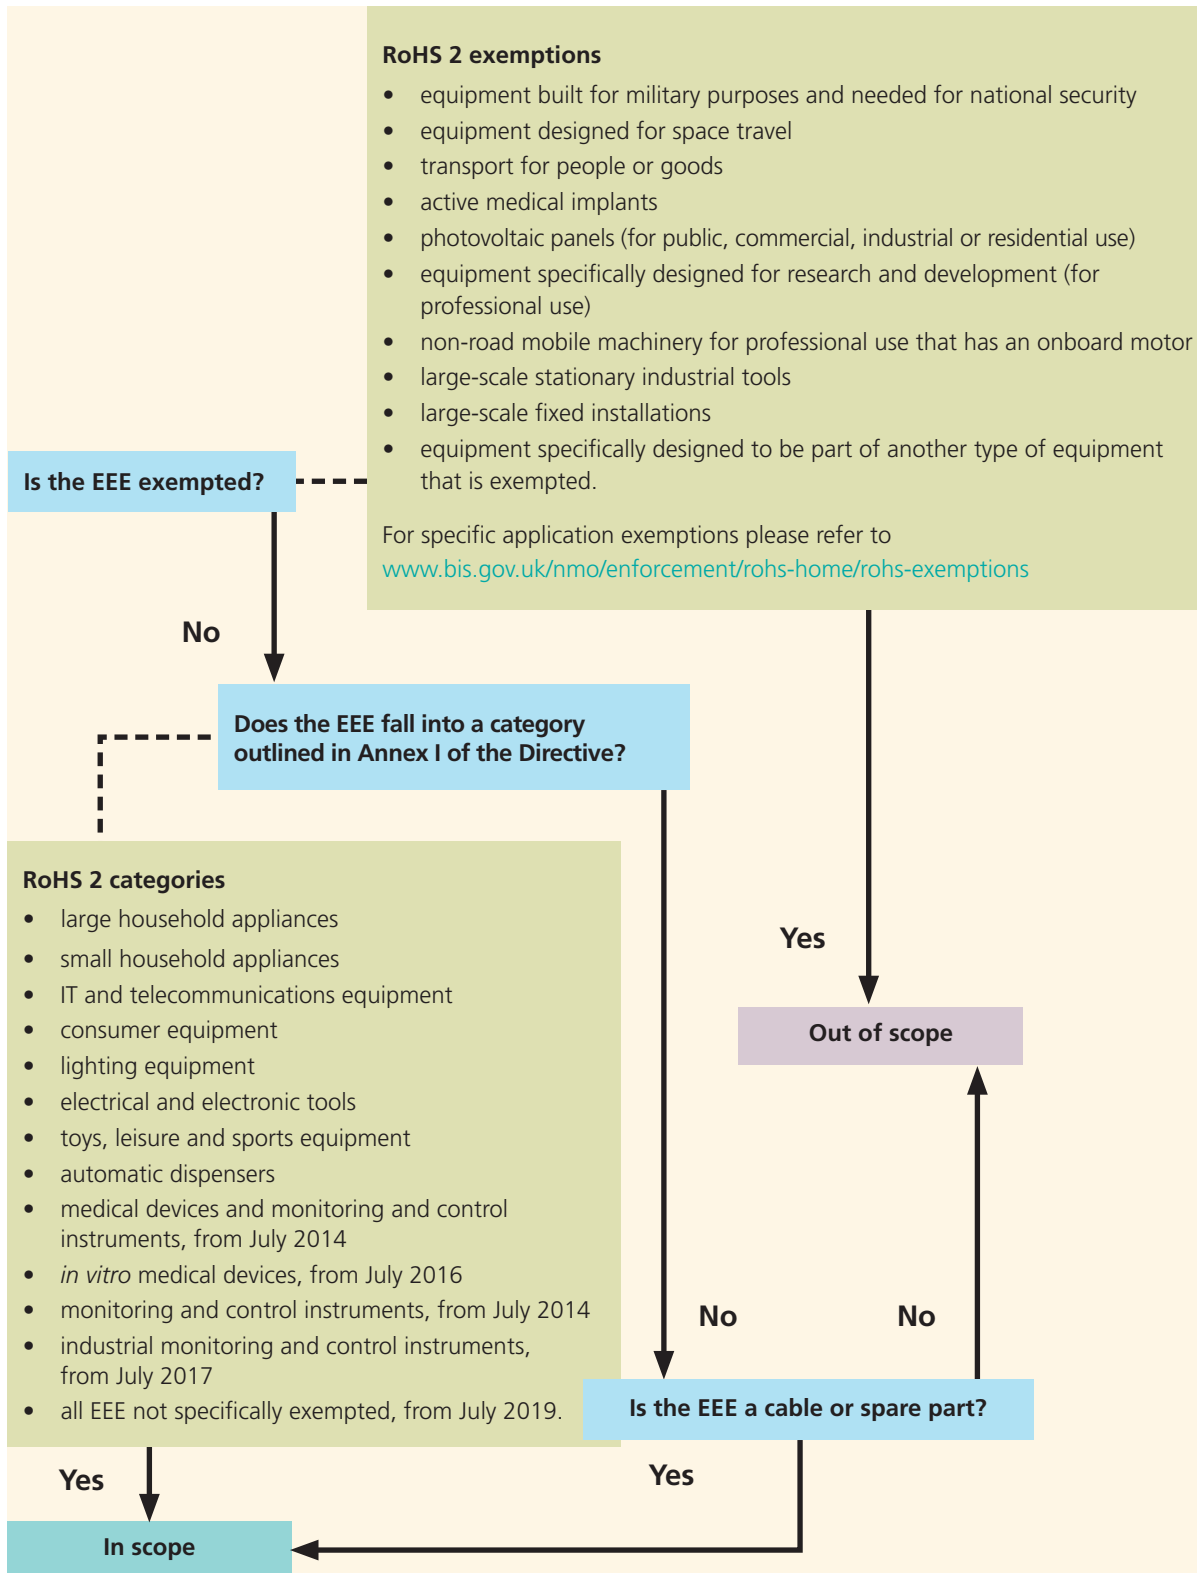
RoHS 2 exemptions

- equipment built for military purposes and needed for national security
- equipment designed for space travel
- transport for people or goods
- active medical implants
- photovoltaic panels (for public, commercial, industrial or residential use)
- equipment specifically designed for research and development (for professional use)
- non-road mobile machinery for professional use that has an onboard motor
- large-scale stationary industrial tools
- large-scale fixed installations
- equipment specifically designed to be part of another type of equipment that is exempted.

For specific application exemptions please refer to www.bis.gov.uk/nmo/enforcement/rohs-home/rohs-exemptions

Is the EEE exempted?

No

Does the EEE fall into a category outlined in Annex I of the Directive?

RoHS 2 categories

- large household appliances
- small household appliances
- IT and telecommunications equipment
- consumer equipment
- lighting equipment
- electrical and electronic tools
- toys, leisure and sports equipment
- automatic dispensers
- medical devices and monitoring and control instruments, from July 2014
- *in vitro* medical devices, from July 2016
- monitoring and control instruments, from July 2014
- industrial monitoring and control instruments, from July 2017
- all EEE not specifically exempted, from July 2019.

Yes

Out of scope

No

No

Is the EEE a cable or spare part?

Yes

Yes

In scope